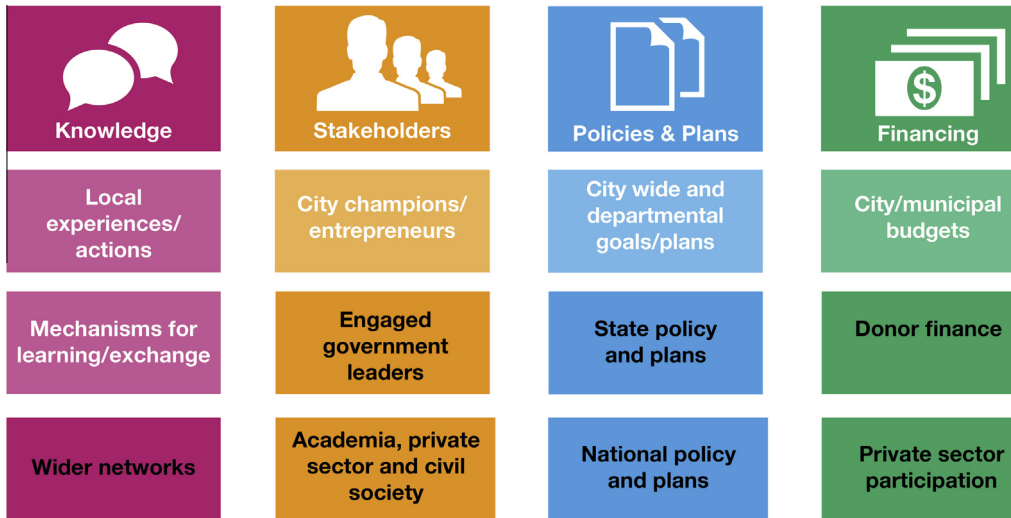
Knowledge

Local experiences/ actions

Mechanisms for learning/exchange

Wider networks

Stakeholders

City champions/ entrepreneurs

Engaged government leaders

Academia, private sector and civil society

Policies & Plans

City wide and departmental goals/plans

State policy and plans

National policy and plans

$

Financing

City/municipal budgets

Donor finance

Private sector participation